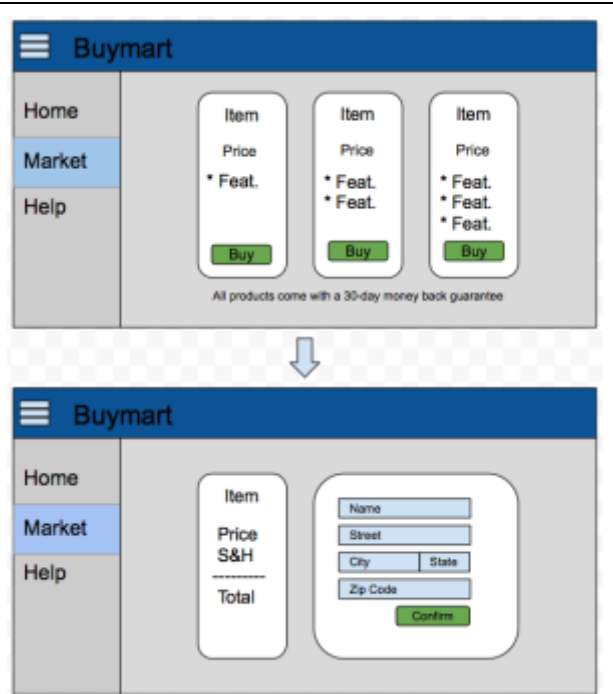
Buymart

Home
Market
Help

Item
Price
* Feat.
Buy

Item
Price
* Feat.
* Feat.
Buy

Item
Price
* Feat.
* Feat.
* Feat.
Buy

All products come with a 30-day money back guarantee

Buymart

Home
Market
Help

Item
Price
S&H
----------
Total

Name
Street
City
State
Zip Code
Confirm